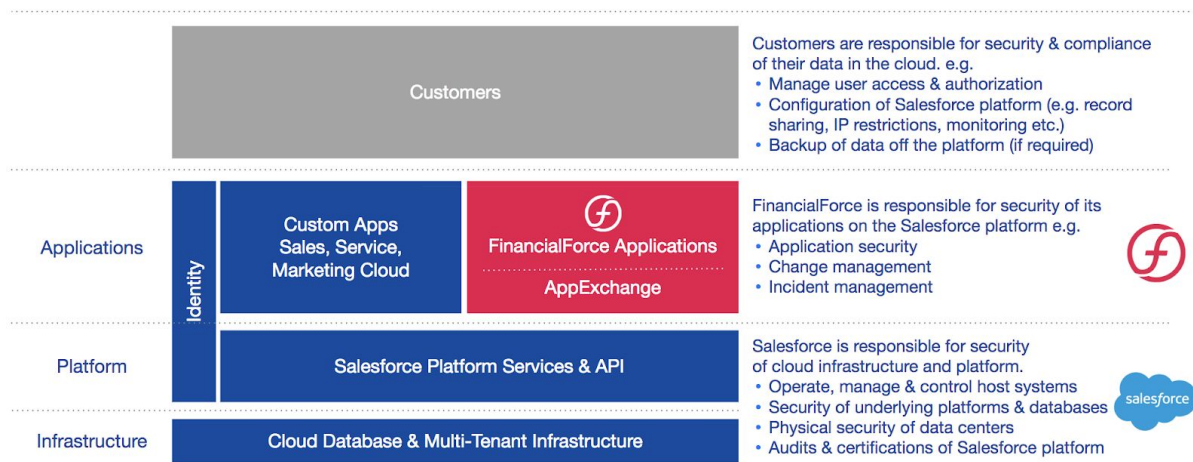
Customers

Customers are responsible for security & compliance of their data in the cloud. e.g.
• Manage user access & authorization
• Configuration of Salesforce platform (e.g. record sharing, IP restrictions, monitoring etc.)
• Backup of data off the platform (if required)

Applications

Identity

Custom Apps
Sales, Service,
Marketing Cloud

FinancialForce Applications

AppExchange

FinancialForce is responsible for security of its applications on the Salesforce platform e.g.
• Application security
• Change management
• Incident management

Platform

Salesforce Platform Services & API

Salesforce is responsible for security of cloud infrastructure and platform.
• Operate, manage & control host systems
• Security of underlying platforms & databases
• Physical security of data centers
• Audits & certifications of Salesforce platform

salesforce

Infrastructure

Cloud Database & Multi-Tenant Infrastructure